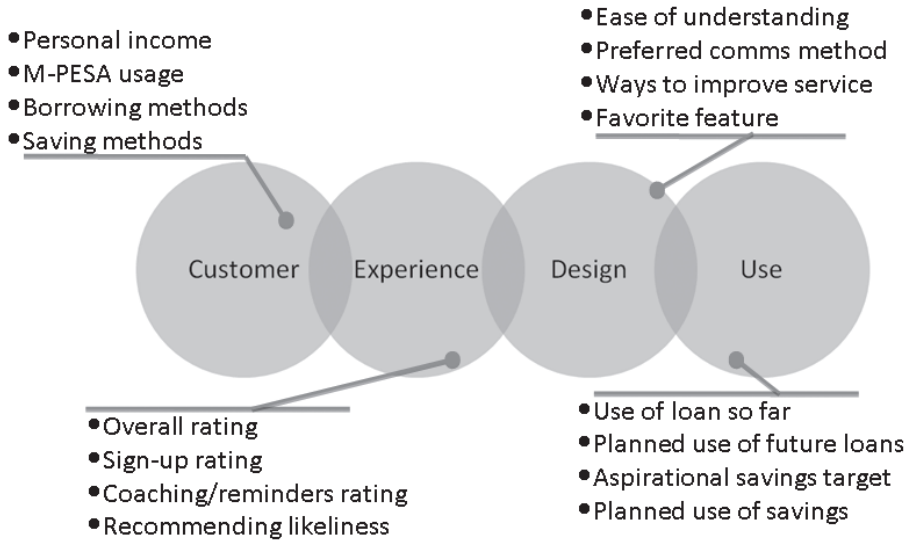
• Personal income
• M-PESA usage
• Borrowing methods
• Saving methods

• Ease of understanding
• Preferred comms method
• Ways to improve service
• Favorite feature

Customer Experience Design Use

• Overall rating
• Sign-up rating
• Coaching/reminders rating
• Recommending likeliness

• Use of loan so far
• Planned use of future loans
• Aspirational savings target
• Planned use of savings